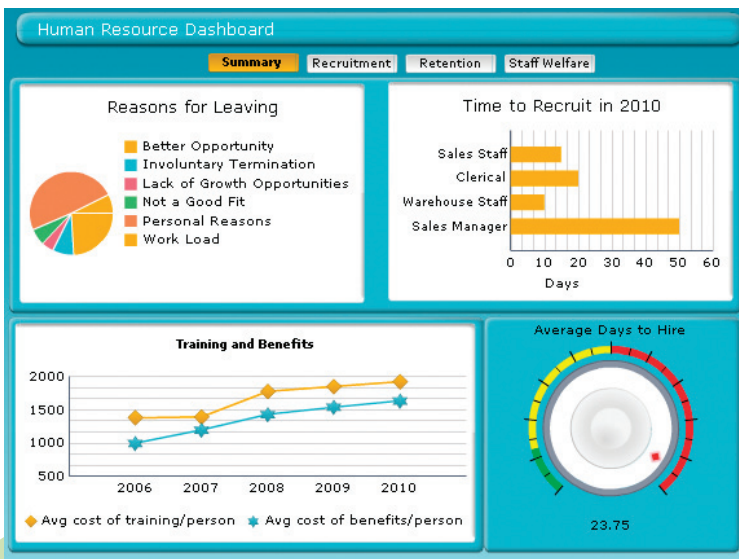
Human Resource Dashboard

Summary Recruitment Retention Staff Welfare

Reasons for Leaving

Better Opportunity
Involuntary Termination
Lack of Growth Opportunities
Not a Good Fit
Personal Reasons
Work Load

Time to Recruit in 2010

Sales Staff
Clerical
Warehouse Staff
Sales Manager

0 10 20 30 40 50 60
Days

Training and Benefits

2000
1500
1000
500

2006 2007 2008 2009 2010

Avg cost of training/person Avg cost of benefits/person

Average Days to Hire

23.75